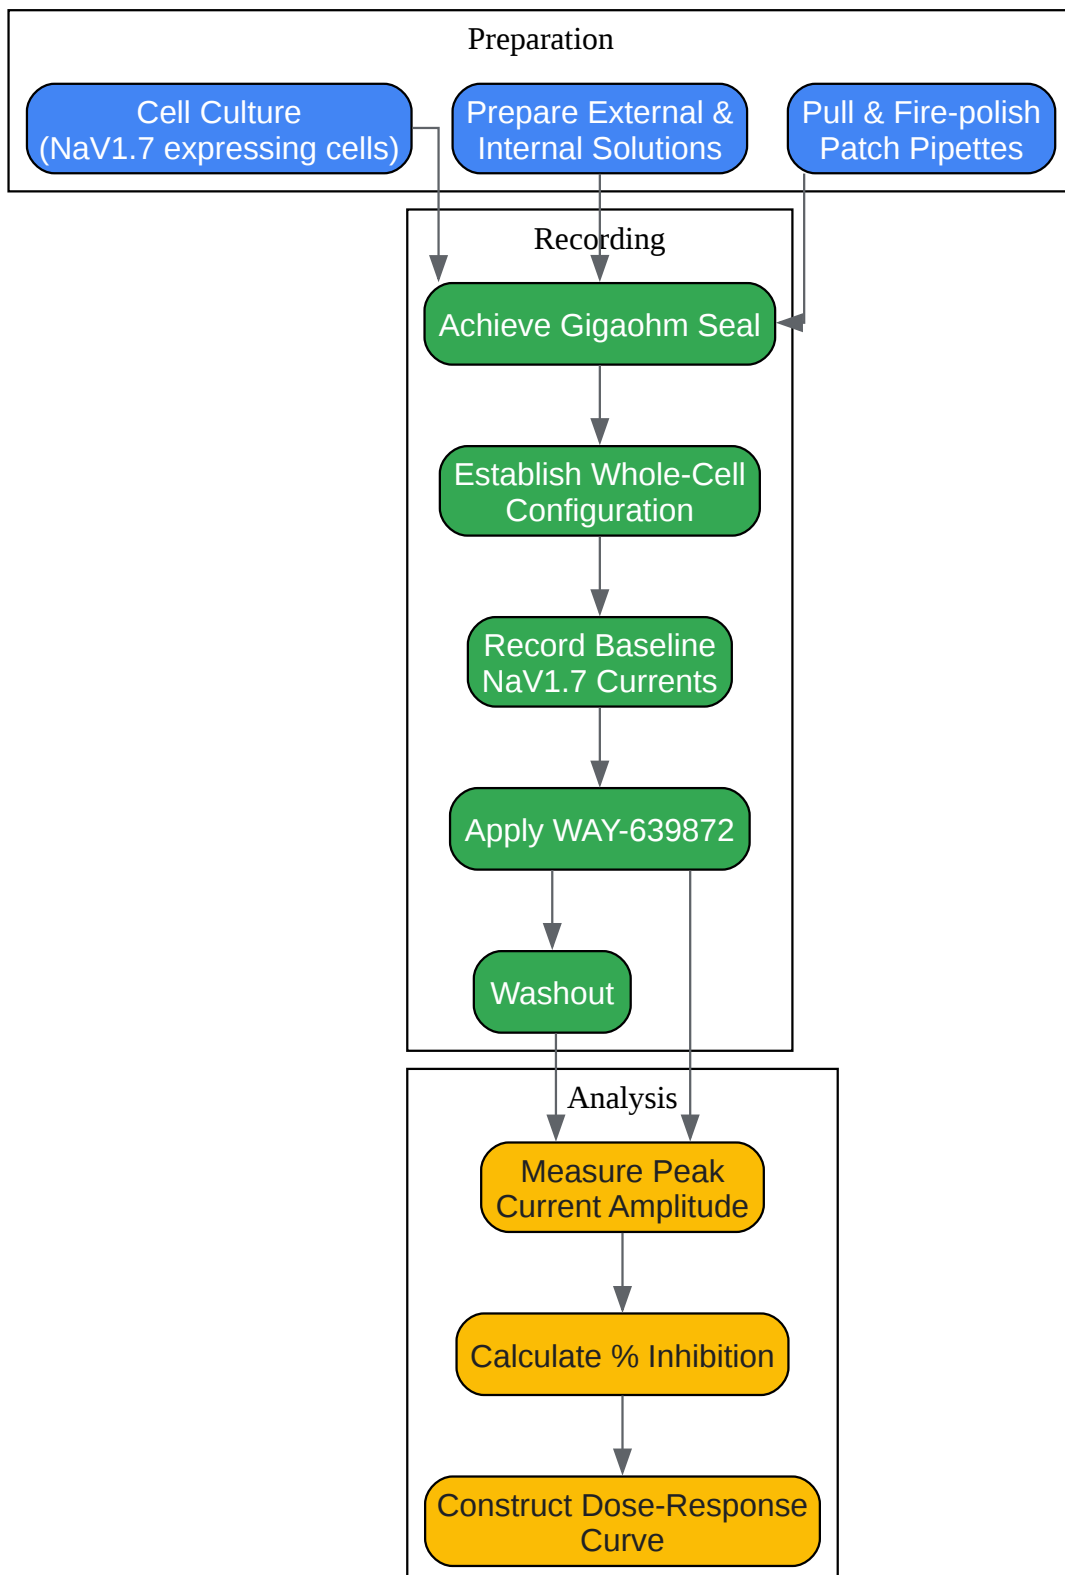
Preparation

Cell Culture (NaV1.7 expressing cells)

Prepare External & Internal Solutions

Pull & Fire-polish Patch Pipettes

Recording

Achieve Gigaohm Seal

Establish Whole-Cell Configuration

Record Baseline NaV1.7 Currents

Apply WAY-639872

Washout

Analysis

Measure Peak Current Amplitude

Calculate % Inhibition

Construct Dose-Response Curve